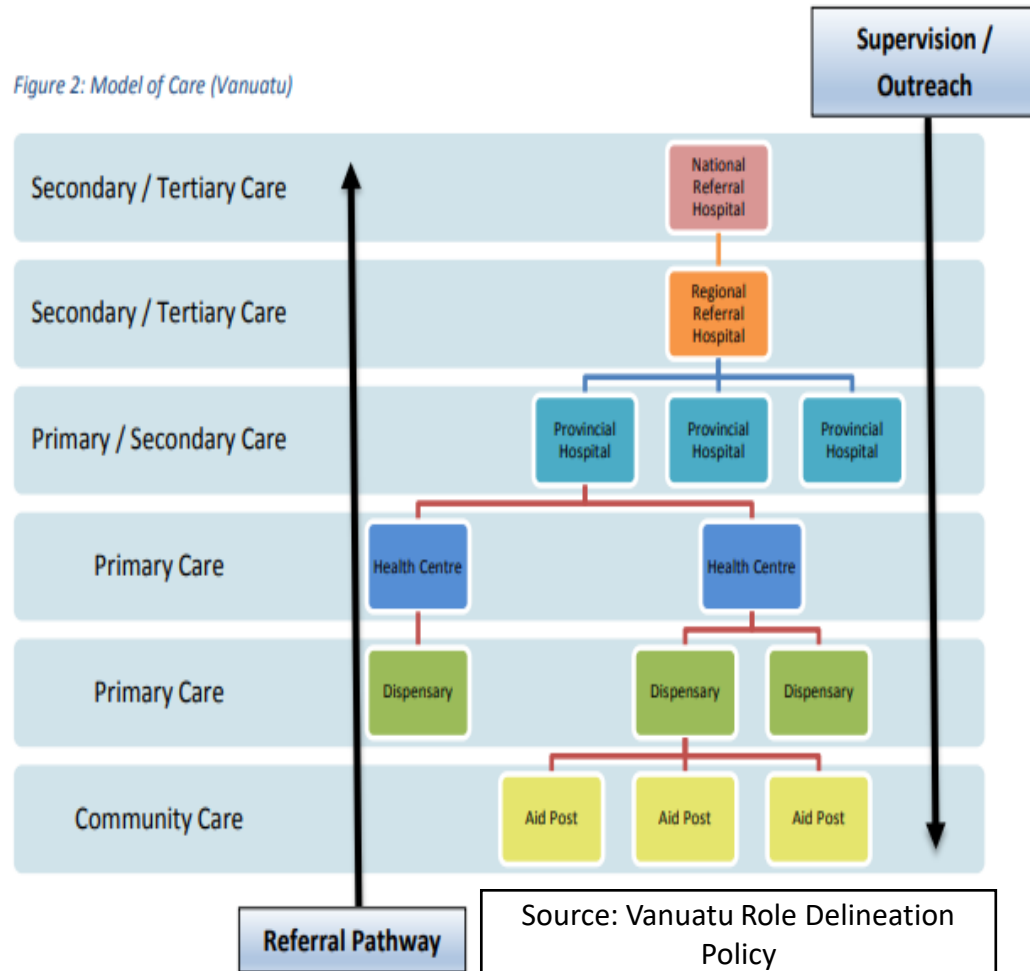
Figure 2: Model of Care (Vanuatu)

Supervision / Outreach

Secondary / Tertiary Care

National Referral Hospital

Secondary / Tertiary Care

Regional Referral Hospital

Primary / Secondary Care

Provincial Hospital

Provincial Hospital

Provincial Hospital

Primary Care

Health Centre

Health Centre

Primary Care

Dispensary

Dispensary

Dispensary

Community Care

Aid Post

Aid Post

Aid Post

Referral Pathway

Source: Vanuatu Role Delineation Policy